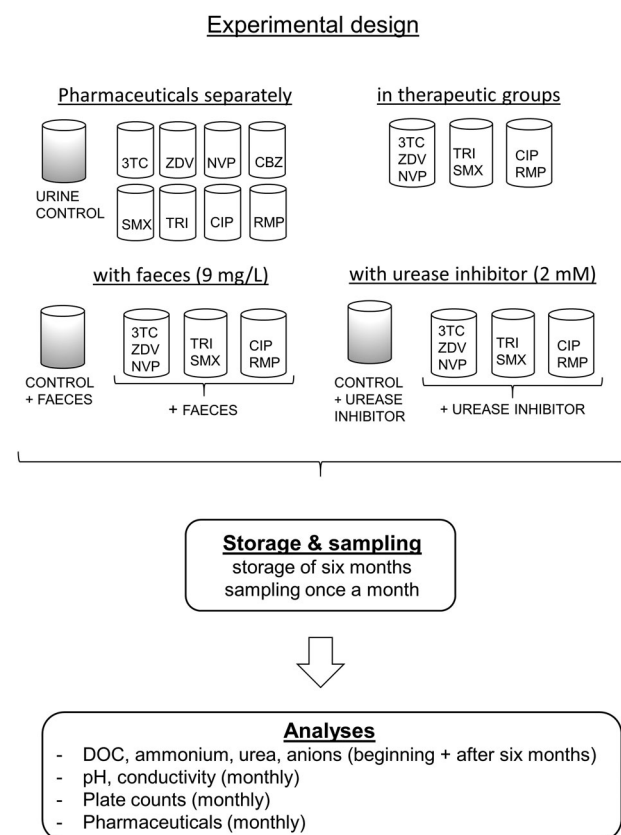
Experimental design

Pharmaceuticals separately

URINE CONTROL

3TC ZDV NVP CBZ

SMX TRI CIP RMP

in therapeutic groups

3TC ZDV NVP

TRI SMX

CIP RMP

with faeces (9 mg/L)

CONTROL + FAECES

3TC ZDV NVP

TRI SMX

CIP RMP

+ FAECES

with urease inhibitor (2 mM)

CONTROL + UREASE INHIBITOR

3TC ZDV NVP

TRI SMX

CIP RMP

+ UREASE INHIBITOR

Storage & sampling
storage of six months
sampling once a month

Analyses
- DOC, ammonium, urea, anions (beginning + after six months)
- pH, conductivity (monthly)
- Plate counts (monthly)
- Pharmaceuticals (monthly)